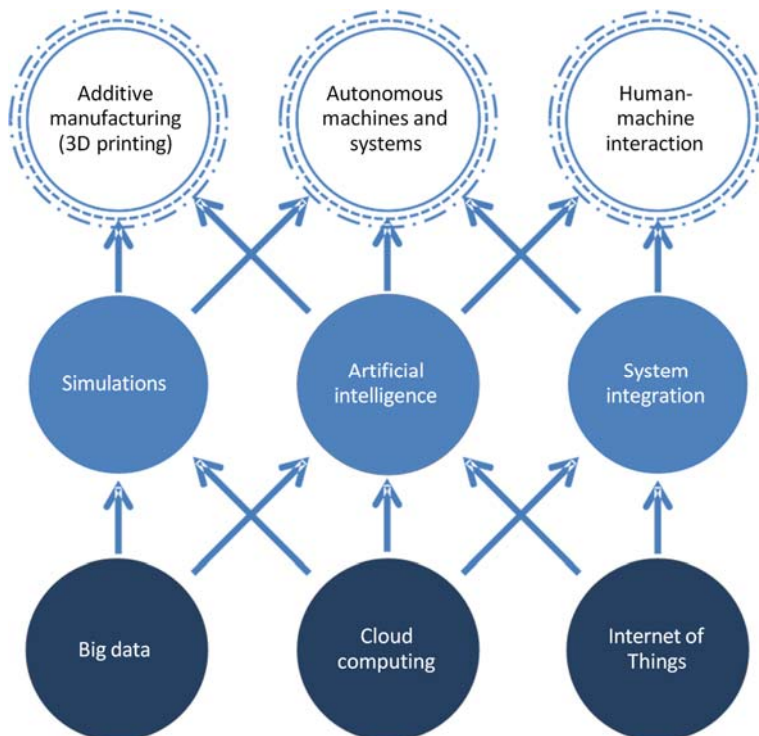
Additive manufacturing (3D printing)

Autonomous machines and systems

Human-machine interaction

Simulations

Artificial intelligence

System integration

Big data

Cloud computing

Internet of Things